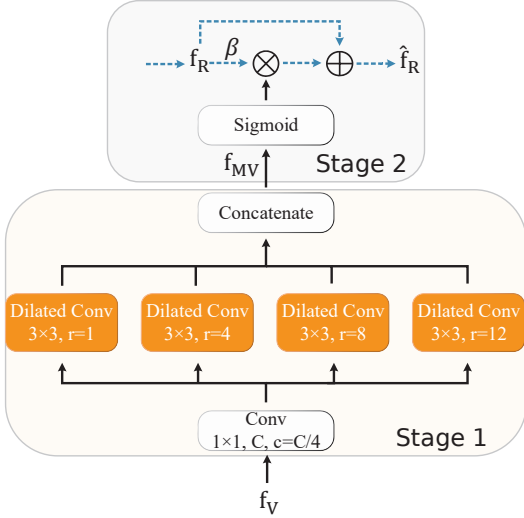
$f_R$ $\beta$ $\otimes$ $\oplus$ $\hat{f}_R$

Sigmoid

$f_{MV}$

Stage 2

Concatenate

Dilated Conv 3×3, r=1

Dilated Conv 3×3, r=4

Dilated Conv 3×3, r=8

Dilated Conv 3×3, r=12

Conv 1×1, C, c=C/4

Stage 1

$f_V$